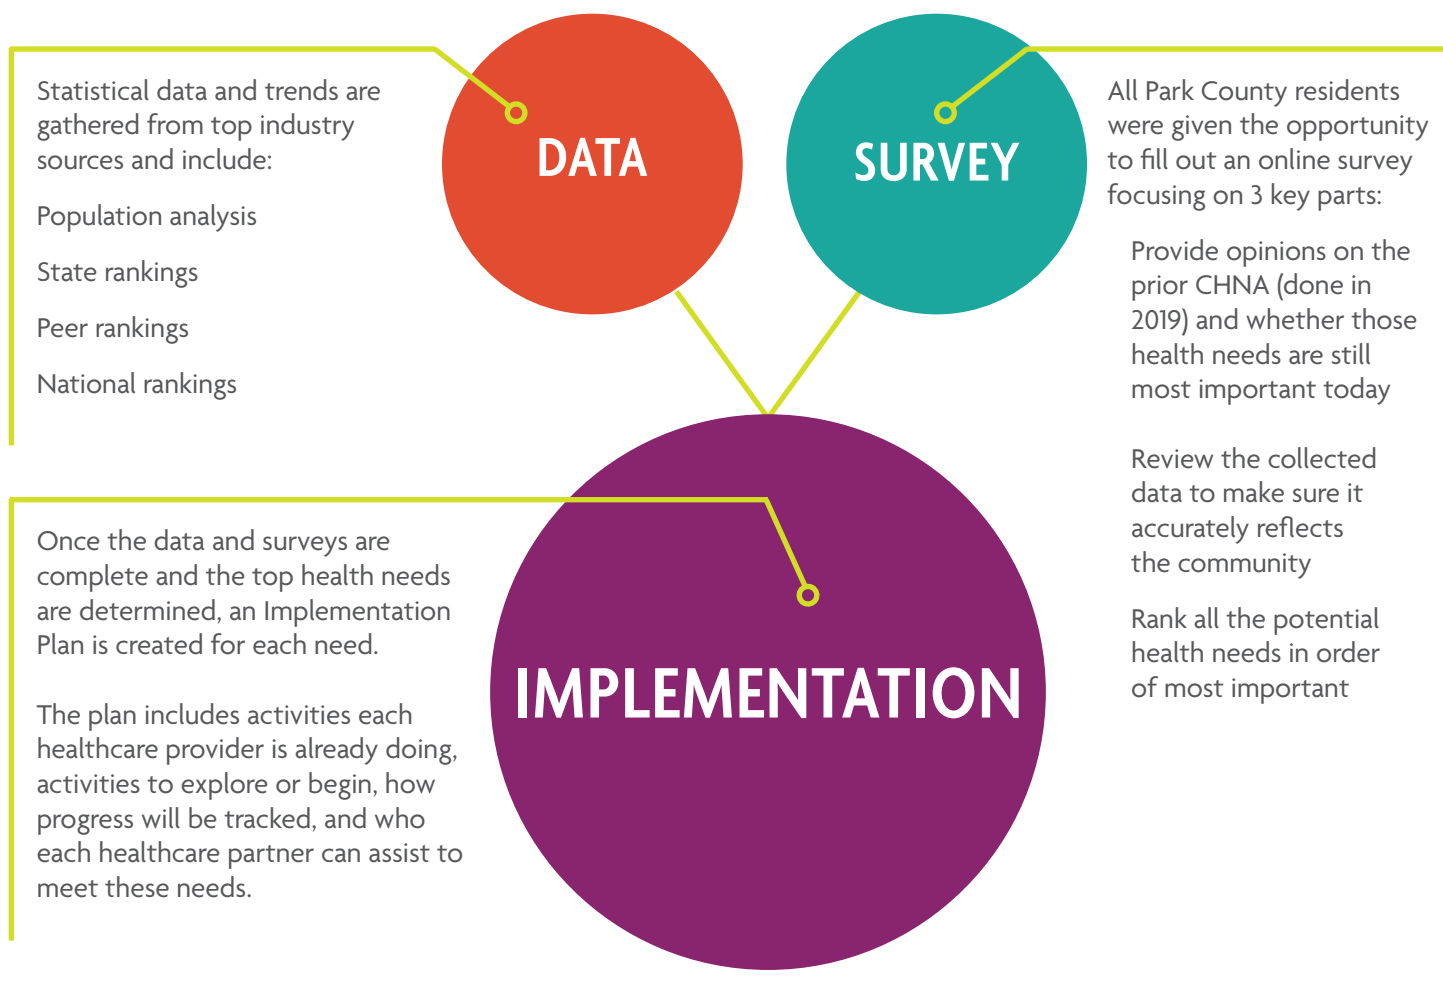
DATA

Statistical data and trends are gathered from top industry sources and include:

Population analysis

State rankings

Peer rankings

National rankings

SURVEY

All Park County residents were given the opportunity to fill out an online survey focusing on 3 key parts:

Provide opinions on the prior CHNA (done in 2019) and whether those health needs are still most important today

Review the collected data to make sure it accurately reflects the community

Rank all the potential health needs in order of most important

IMPLEMENTATION

Once the data and surveys are complete and the top health needs are determined, an Implementation Plan is created for each need.

The plan includes activities each healthcare provider is already doing, activities to explore or begin, how progress will be tracked, and who each healthcare partner can assist to meet these needs.